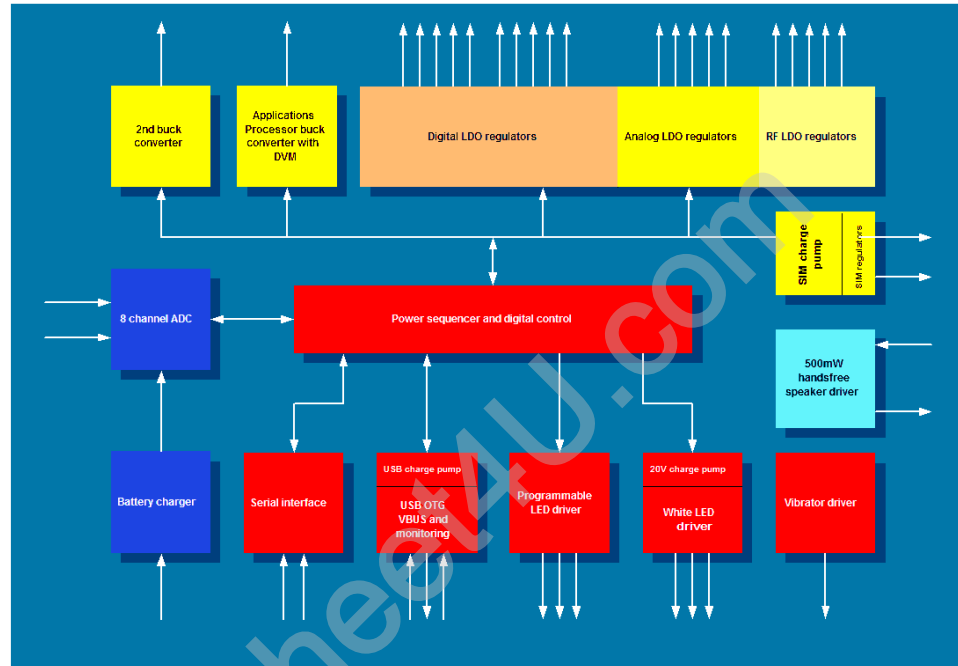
2nd buck converter

Applications Processor buck converter with DVM

Digital LDO regulators

Analog LDO regulators

RF LDO regulators

SIM charge pump

SIM regulators

8 channel ADC

Power sequencer and digital control

500mW handsfree speaker driver

Battery charger

Serial interface

USB charge pump

USB OTG VBUS and monitoring

Programmable LED driver

20V charge pump

White LED driver

Vibrator driver

heet4U.com